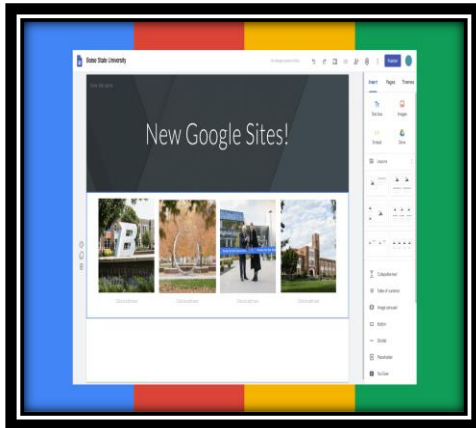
Boise State University

Publish

Insert Pages Themes

Text box Images

Embed Drive

Layouts

New Google Sites!

Collapsible text

Table of contents

Image carousel

Button

Divider

Placeholder

YouTube